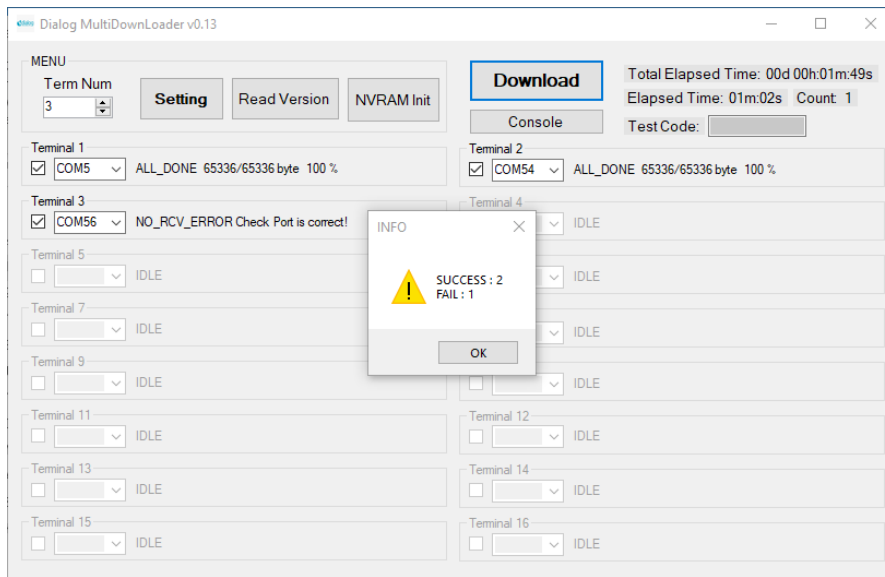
dialog Dialog MultiDownLoader v0.13

MENU
Term Num
3
Setting
Read Version
NVRAM Init

Download
Console
Total Elapsed Time: 00d 00h:01m:49s
Elapsed Time: 01m:02s Count: 1
Test Code:

Terminal 1
COM5 ALL_DONE 65336/65336 byte 100 %

Terminal 2
COM54 ALL_DONE 65336/65336 byte 100 %

Terminal 3
COM56 NO_RCV_ERROR Check Port is correct!

Terminal 4
IDLE

Terminal 5
IDLE

IDLE

Terminal 7
IDLE

IDLE

Terminal 9
IDLE

IDLE

Terminal 11
IDLE

Terminal 12
IDLE

Terminal 13
IDLE

Terminal 14
IDLE

Terminal 15
IDLE

Terminal 16
IDLE

INFO
SUCCESS : 2
FAIL : 1
OK